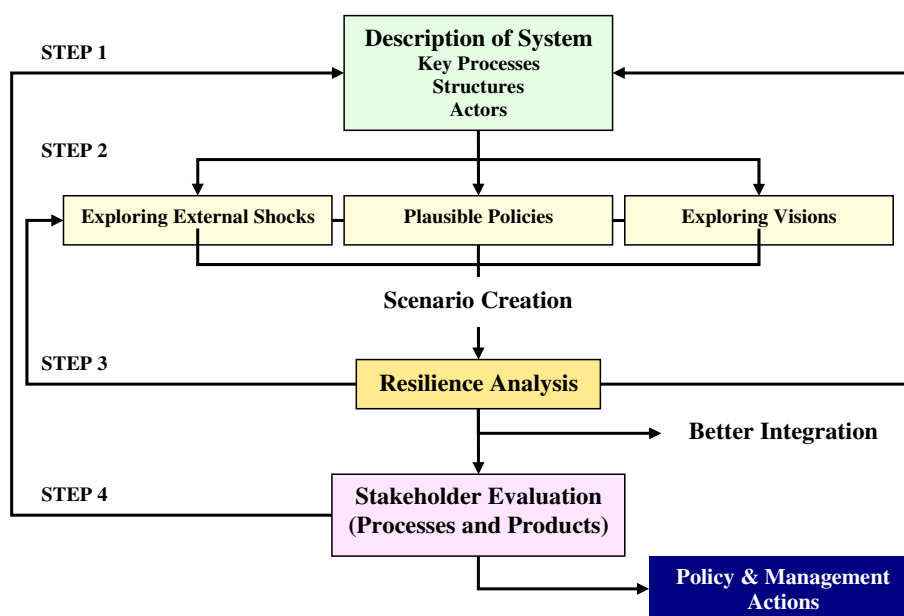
STEP 1

Description of System
Key Processes
Structures
Actors

STEP 2

Exploring External Shocks

Plausible Policies

Exploring Visions

Scenario Creation

STEP 3

Resilience Analysis

Better Integration

STEP 4

Stakeholder Evaluation
(Processes and Products)

Policy & Management
Actions